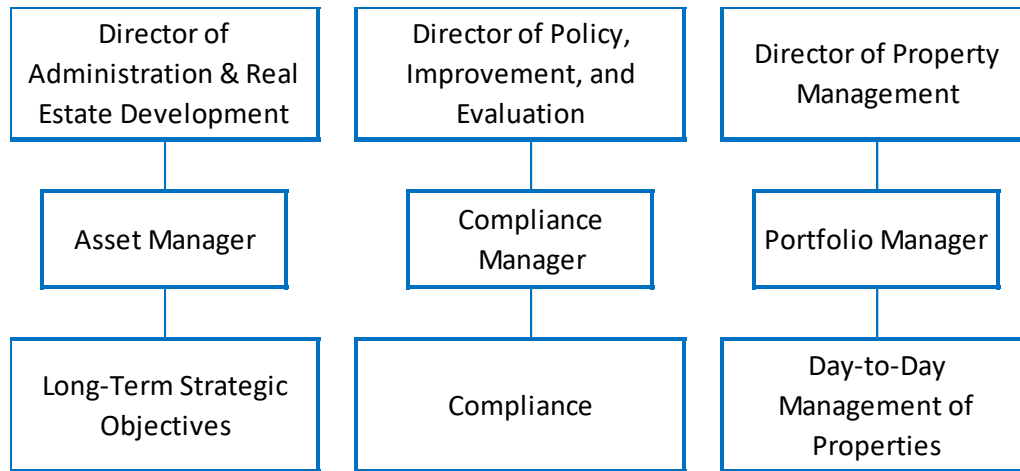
Director of Administration & Real Estate Development

Asset Manager

Long-Term Strategic Objectives

Director of Policy, Improvement, and Evaluation

Compliance Manager

Compliance

Director of Property Management

Portfolio Manager

Day-to-Day Management of Properties